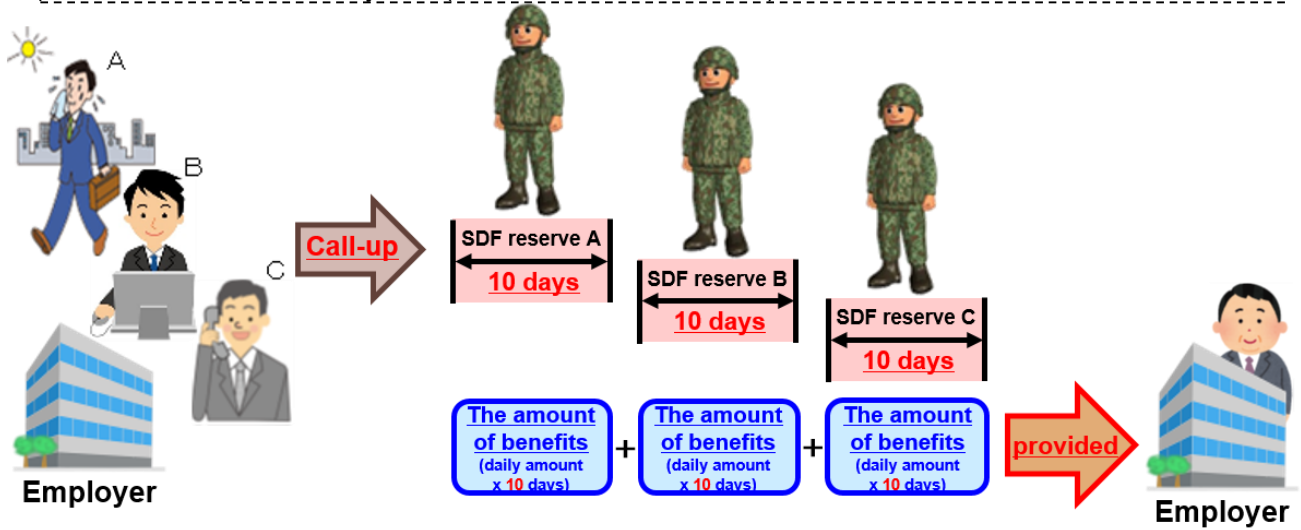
A

B

C

Employer

Call-up

SDF reserve A
10 days

SDF reserve B
10 days

SDF reserve C
10 days

The amount of benefits (daily amount x 10 days) + The amount of benefits (daily amount x 10 days) + The amount of benefits (daily amount x 10 days)

provided

Employer